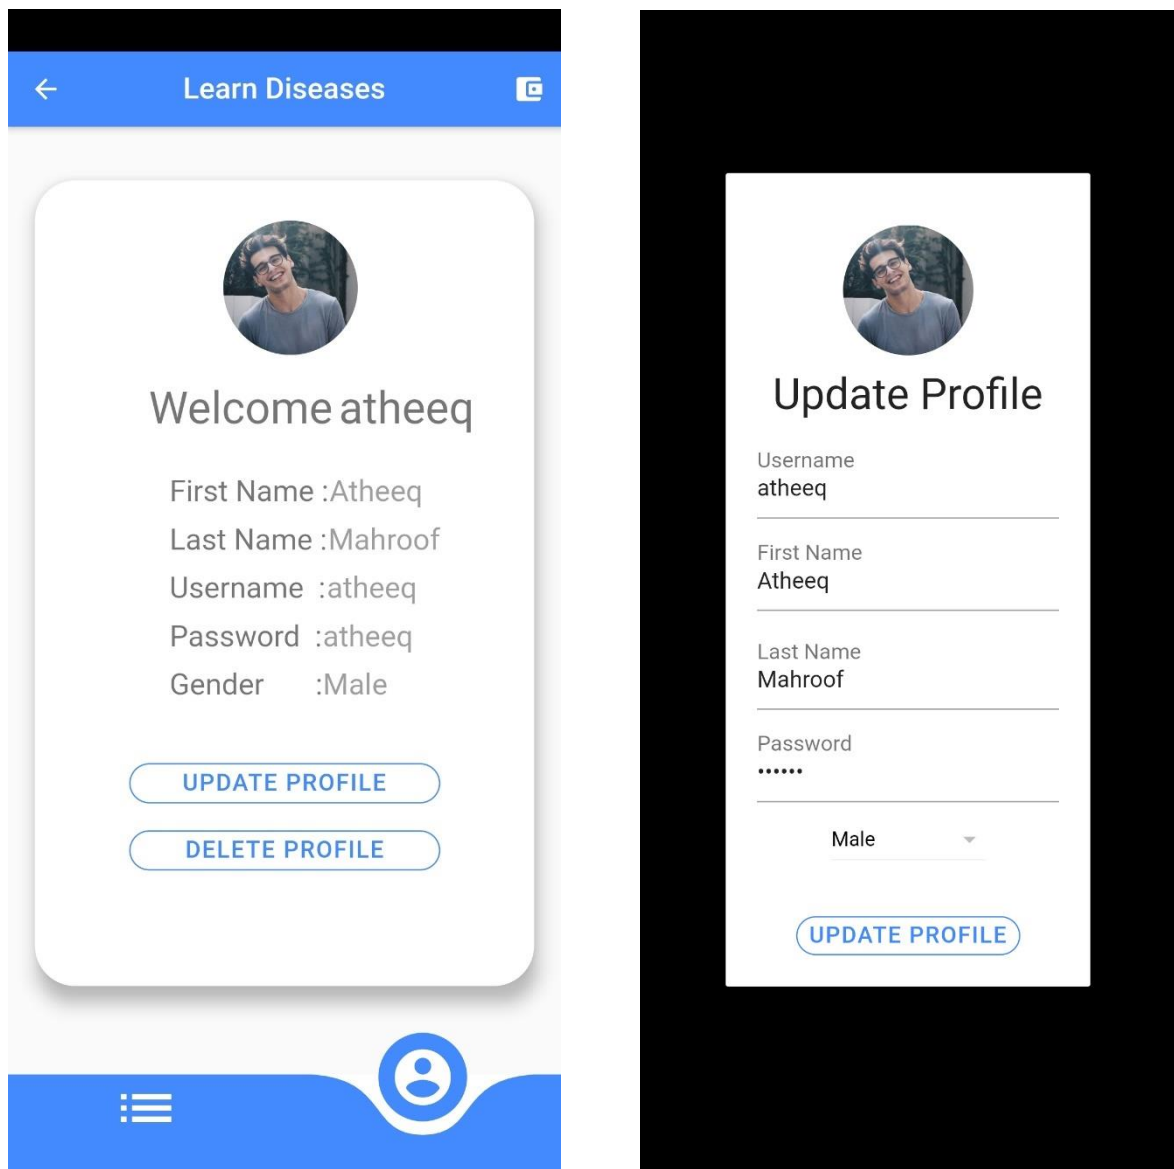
Learn Diseases

Welcome atheeq

First Name :Atheeq
Last Name :Mahroof
Username :atheeq
Password :atheeq
Gender :Male

UPDATE PROFILE

DELETE PROFILE

Update Profile

Username
atheeq

First Name
Atheeq

Last Name
Mahroof

Password
••••••

Male

UPDATE PROFILE